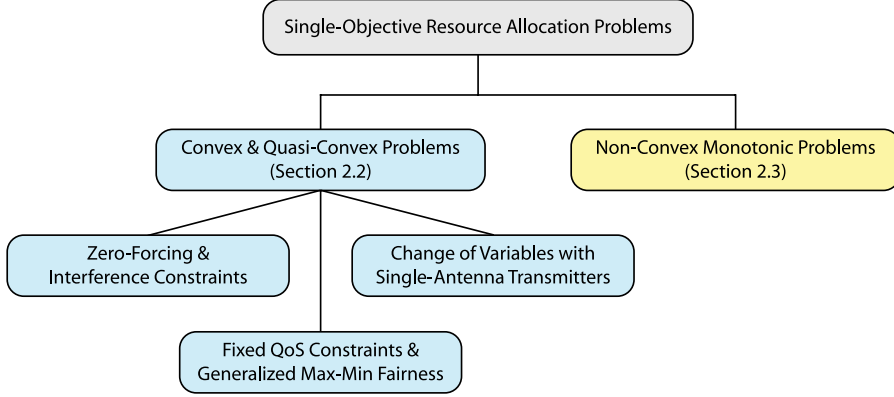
Single-Objective Resource Allocation Problems

Convex & Quasi-Convex Problems (Section 2.2)

Non-Convex Monotonic Problems (Section 2.3)

Zero-Forcing & Interference Constraints

Change of Variables with Single-Antenna Transmitters

Fixed QoS Constraints & Generalized Max-Min Fairness